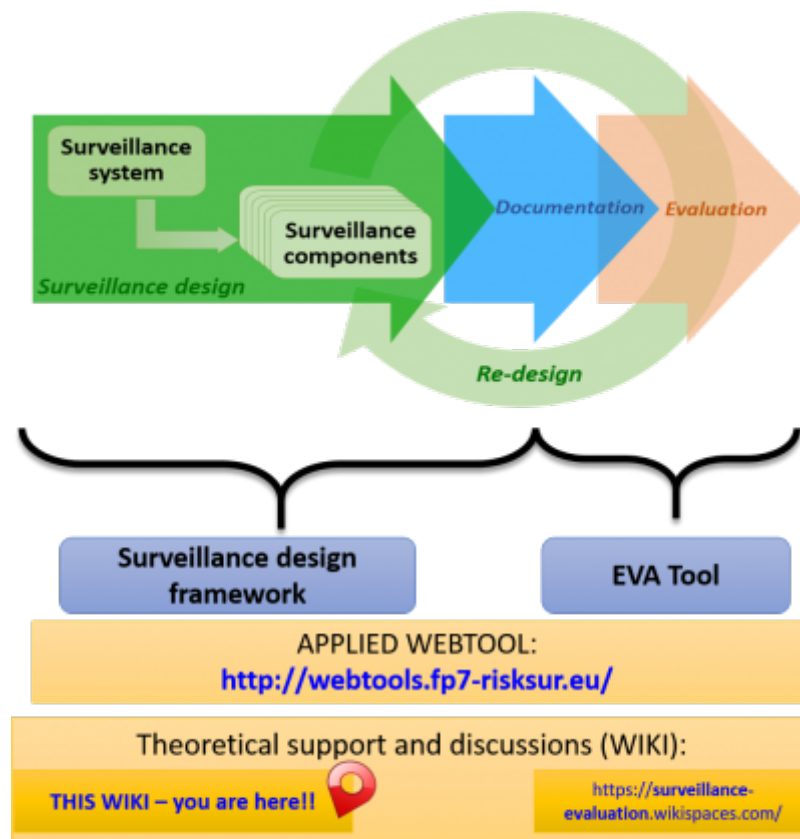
Surveillance system

Surveillance components

Surveillance design

Documentation

Evaluation

Re-design

Surveillance design framework

EVA Tool

APPLIED WEBTOOL:
http://webtools.fp7-risksur.eu/

Theoretical support and discussions (WIKI):

THIS WIKI – you are here!!

https://surveillance-evaluation.wikispaces.com/